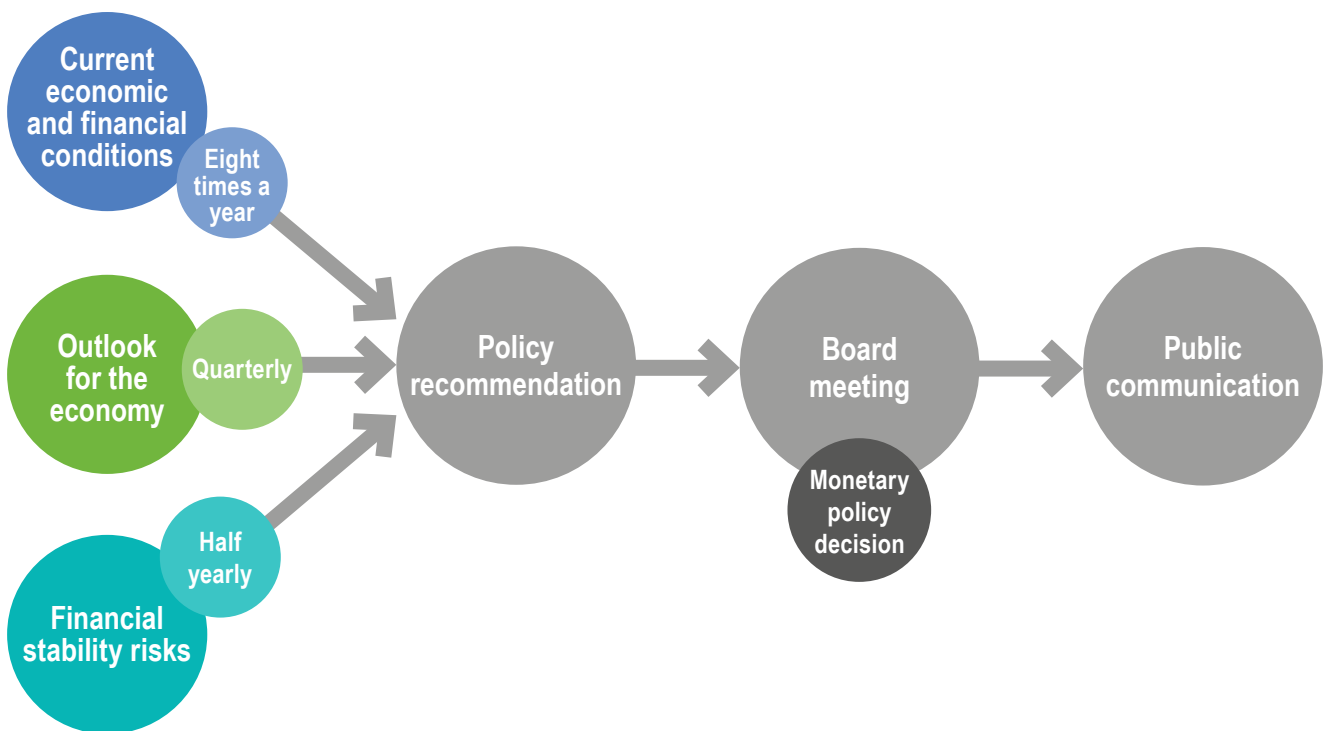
Current economic and financial conditions

Eight times a year

Outlook for the economy

Quarterly

Financial stability risks

Half yearly

Policy recommendation

Board meeting

Monetary policy decision

Public communication